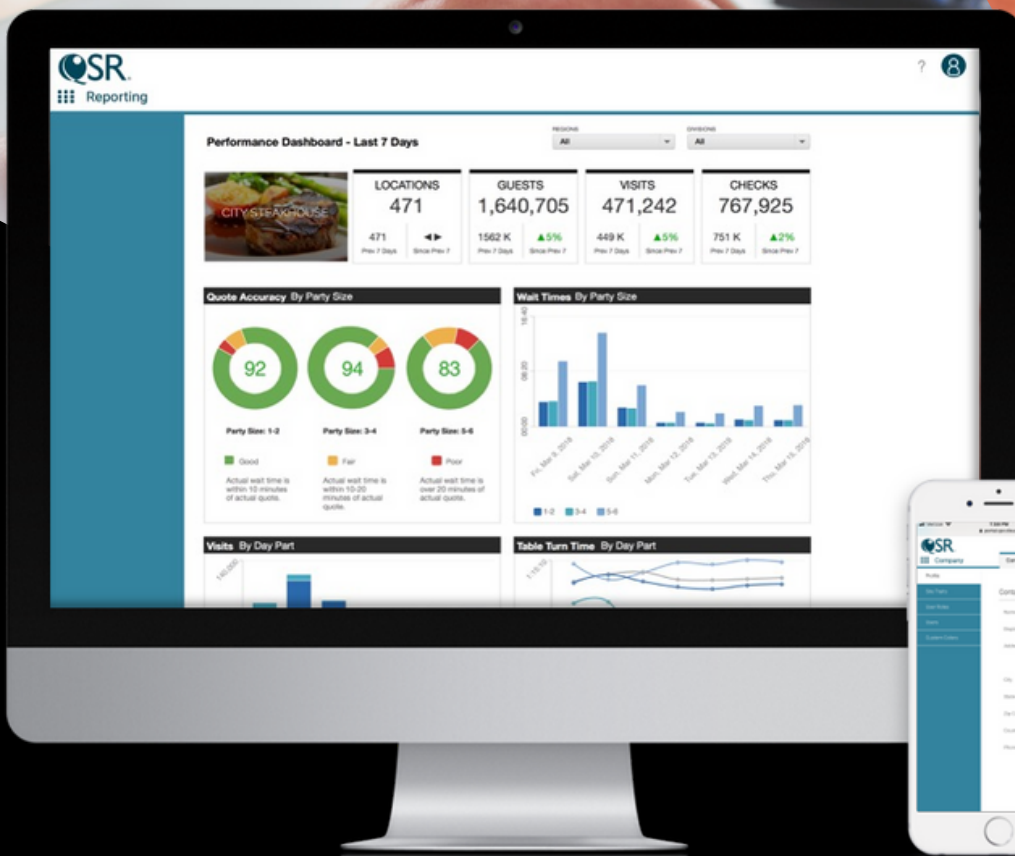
QSR
Reporting

?

Performance Dashboard - Last 7 Days

REGIONS
All

DIVISIONS
All

CITY STEAKHOUSE

| LOCATIONS | GUESTS | VISITS | CHECKS |
|---|---|---|---|
| 471 | 1,640,705 | 471,242 | 767,925 |
| 471 Prev 7 Days ◄► Since Prev 7 | 1562 K Prev 7 Days ▲5% Since Prev 7 | 449 K Prev 7 Days ▲5% Since Prev 7 | 751 K Prev 7 Days ▲2% Since Prev 7 |

Quote Accuracy By Party Size

92
94
83

Party Size: 1-2
Party Size: 3-4
Party Size: 5-6

Good
Actual wait time is within 10 minutes of actual quote.

Fair
Actual wait time is within 10-20 minutes of actual quote.

Poor
Actual wait time is over 20 minutes of actual quote.

Wait Times By Party Size

16:40
08:20
00:00

Fri, Mar 9, 2018
Sat, Mar 10, 2018
Sun, Mar 11, 2018
Mon, Mar 12, 2018
Tue, Mar 13, 2018
Wed, Mar 14, 2018
Thu, Mar 15, 2018

1-2
3-4
5-6

Visits By Day Part
140,000

Table Turn Time By Day Part
1:15:00

QSR
Company
Profile